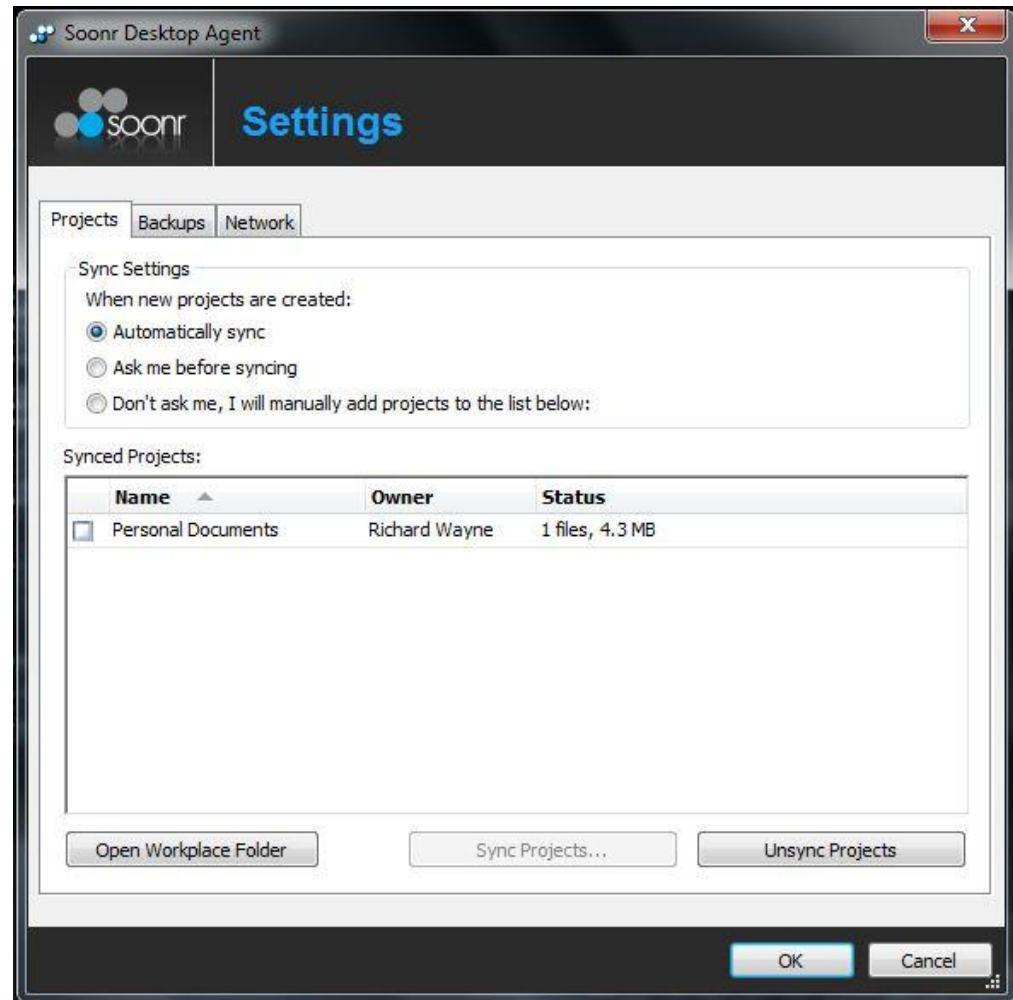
Soonr Desktop Agent

soonr

Settings

Projects | Backups | Network

Sync Settings

When new projects are created:

Automatically sync

Ask me before syncing

Don't ask me, I will manually add projects to the list below:

Synced Projects:

| | Name | Owner | Status |
|---|---|---|---|
| | Personal Documents | Richard Wayne | 1 files, 4.3 MB |

Open Workplace Folder

Sync Projects...

Unsync Projects

OK

Cancel